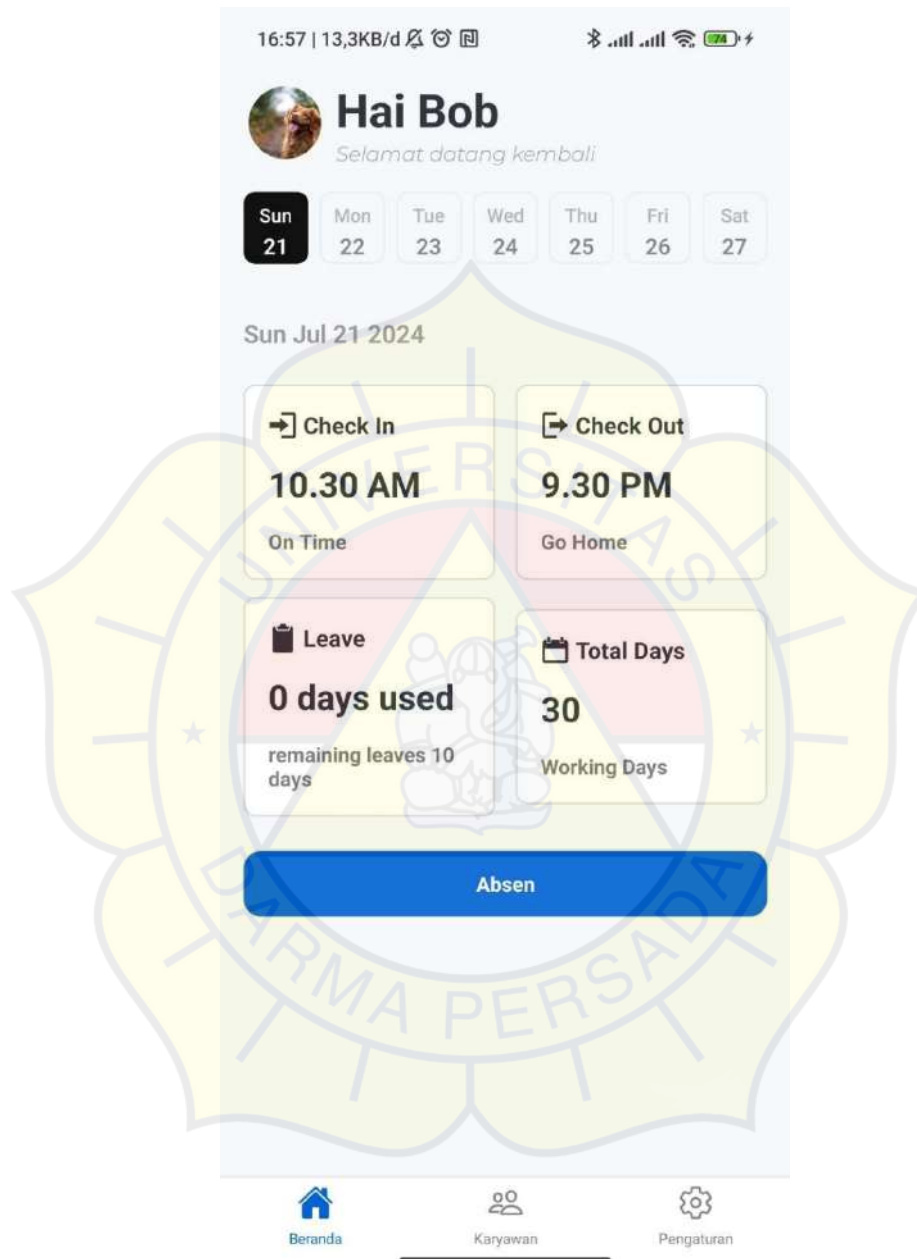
16:57 | 13,3KB/d

74

Hai Bob
Selamat datang kembali

Sun 21
Mon 22
Tue 23
Wed 24
Thu 25
Fri 26
Sat 27

Sun Jul 21 2024

Check In
10.30 AM
On Time

Check Out
9.30 PM
Go Home

Leave
0 days used
remaining leaves 10 days

Total Days
30
Working Days

Absen

UNIVERSITAS DARMA PERSADA

Beranda
Karyawan
Pengaturan